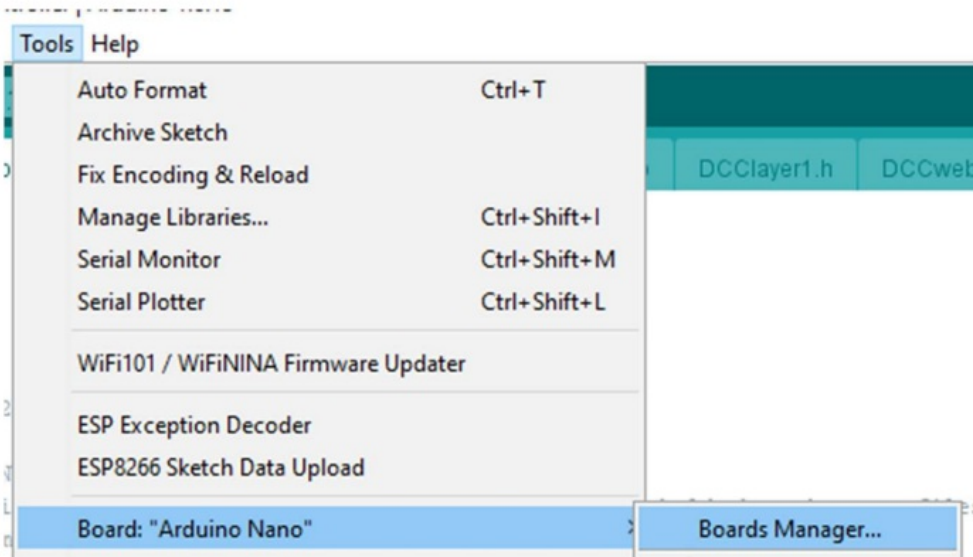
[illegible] | Arduino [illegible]

Tools Help

Auto Format Ctrl+T
Archive Sketch
Fix Encoding & Reload
Manage Libraries... Ctrl+Shift+I
Serial Monitor Ctrl+Shift+M
Serial Plotter Ctrl+Shift+L

WiFi101 / WiFiNINA Firmware Updater

ESP Exception Decoder
ESP8266 Sketch Data Upload

Board: "Arduino Nano"

Boards Manager...

DCClayer1.h

DCCweb